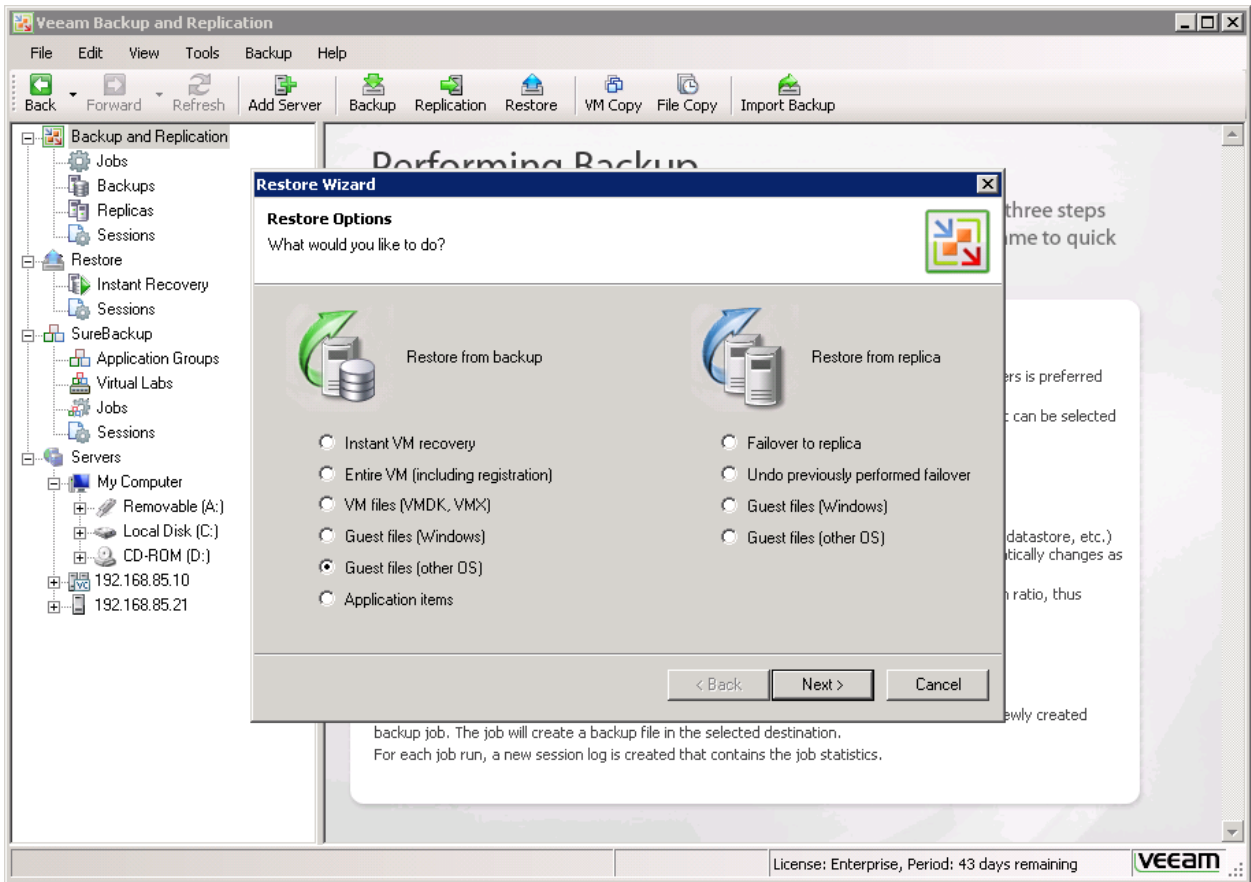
Veeam Backup and Replication

File Edit View Tools Backup Help

Back Forward Refresh Add Server Backup Replication Restore VM Copy File Copy Import Backup

Backup and Replication
Jobs
Backups
Replicas
Sessions
Restore
Instant Recovery
Sessions
SureBackup
Application Groups
Virtual Labs
Jobs
Sessions
Servers
My Computer
Removable (A:)
Local Disk (C:)
CD-ROM (D:)
192.168.85.10
192.168.85.21

Performing Backup

three steps
me to quick

rs is preferred

can be selected

datastore, etc.)
tically changes as

ratio, thus

wly created
backup job. The job will create a backup file in the selected destination.
For each job run, a new session log is created that contains the job statistics.

Restore Wizard

Restore Options
What would you like to do?

Restore from backup

Instant VM recovery
Entire VM (including registration)
VM files (VMDK, VMX)
Guest files (Windows)
Guest files (other OS)
Application items

Restore from replica

Failover to replica
Undo previously performed failover
Guest files (Windows)
Guest files (other OS)

< Back Next > Cancel

License: Enterprise, Period: 43 days remaining

veeam